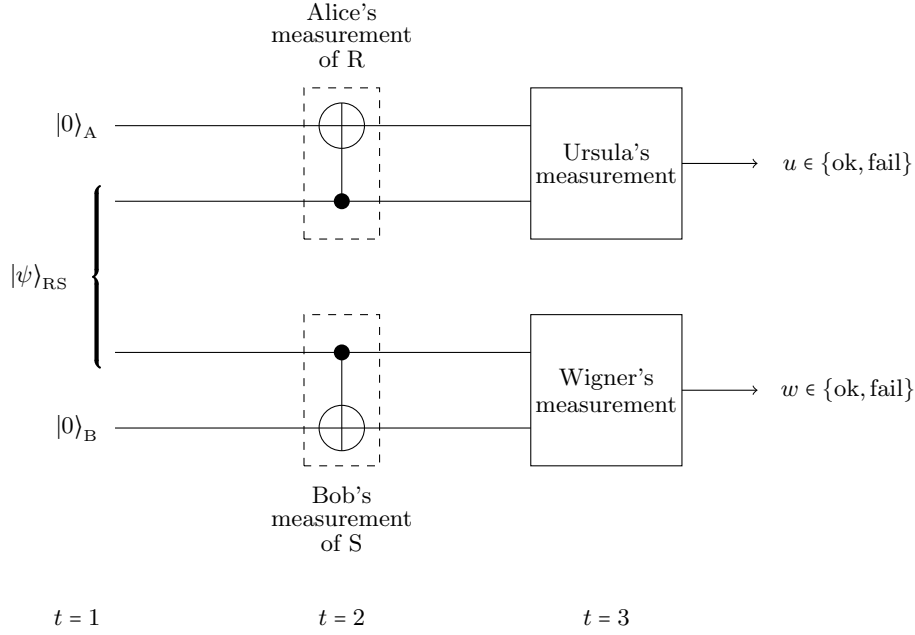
Alice's measurement of R

$|0\rangle_{\mathrm{A}}$

Ursula's measurement

$u \in \{\mathrm{ok}, \mathrm{fail}\}$

$|\psi\rangle_{\mathrm{RS}}$

Wigner's measurement

$w \in \{\mathrm{ok}, \mathrm{fail}\}$

$|0\rangle_{\mathrm{B}}$

Bob's measurement of S

$t = 1$

$t = 2$

$t = 3$